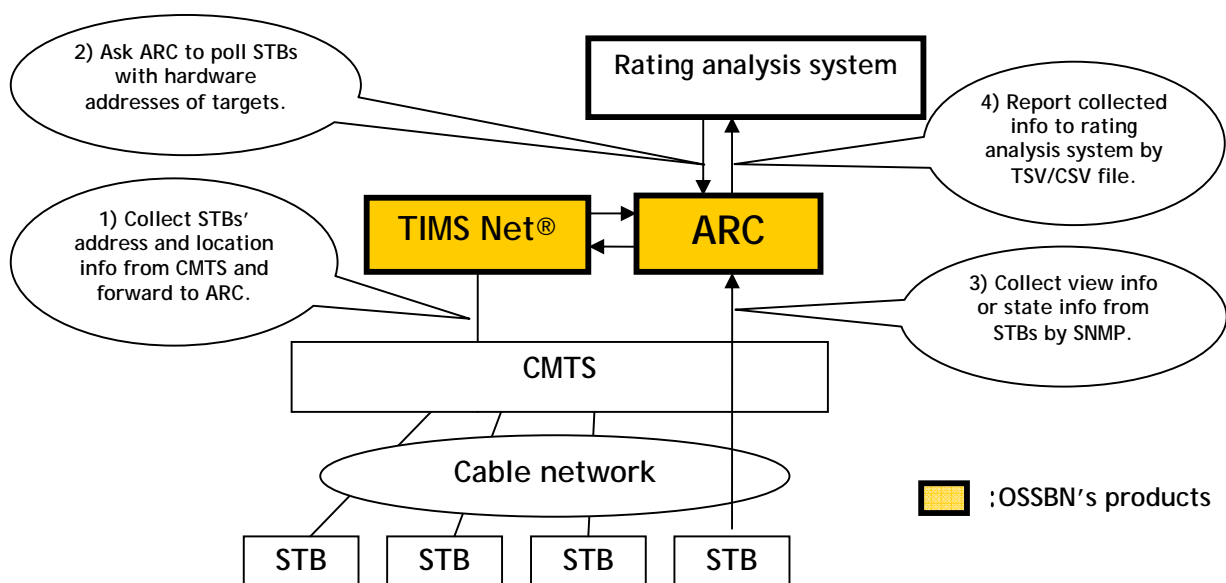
2) Ask ARC to poll STBs with hardware addresses of targets.

Rating analysis system

4) Report collected info to rating analysis system by TSV/CSV file.

1) Collect STBs' address and location info from CMTS and forward to ARC.

TIMS Net®

ARC

3) Collect view info or state info from STBs by SNMP.

CMTS

Cable network

;OSSBN's products

STB

STB

STB

STB